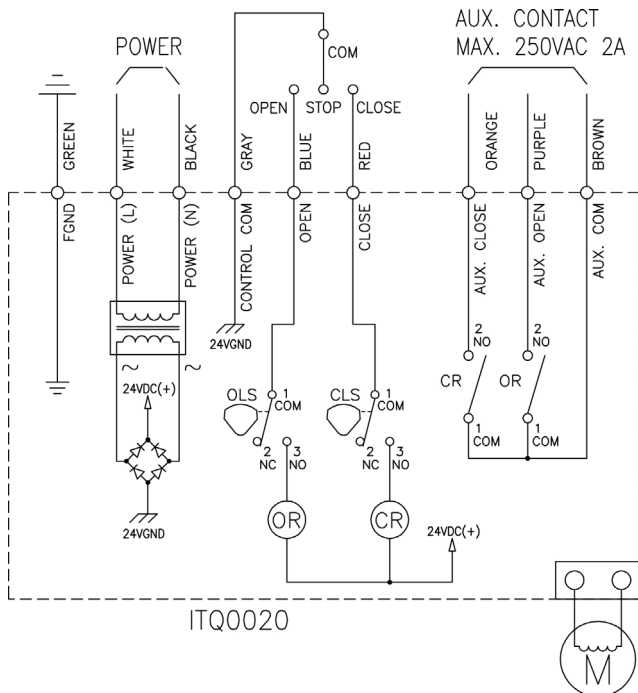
AUX. CONTACT
MAX. 250VAC 2A

POWER

COM

OPEN STOP CLOSE

GREEN
WHITE
BLACK
GRAY
BLUE
RED
ORANGE
PURPLE
BROWN

FGND
POWER (L)
POWER (N)
CONTROL COM
OPEN
CLOSE
AUX. CLOSE
AUX. OPEN
AUX. COM

24VGND

2
NO
2
NO

CR
OR

~
~

24VDC(+)

OLS
1
COM
CLS
1
COM

1
COM
1
COM

2
NC
3
NO
2
NC
3
NO

24VGND

OR
CR

24VDC(+)

ITQ0020

M